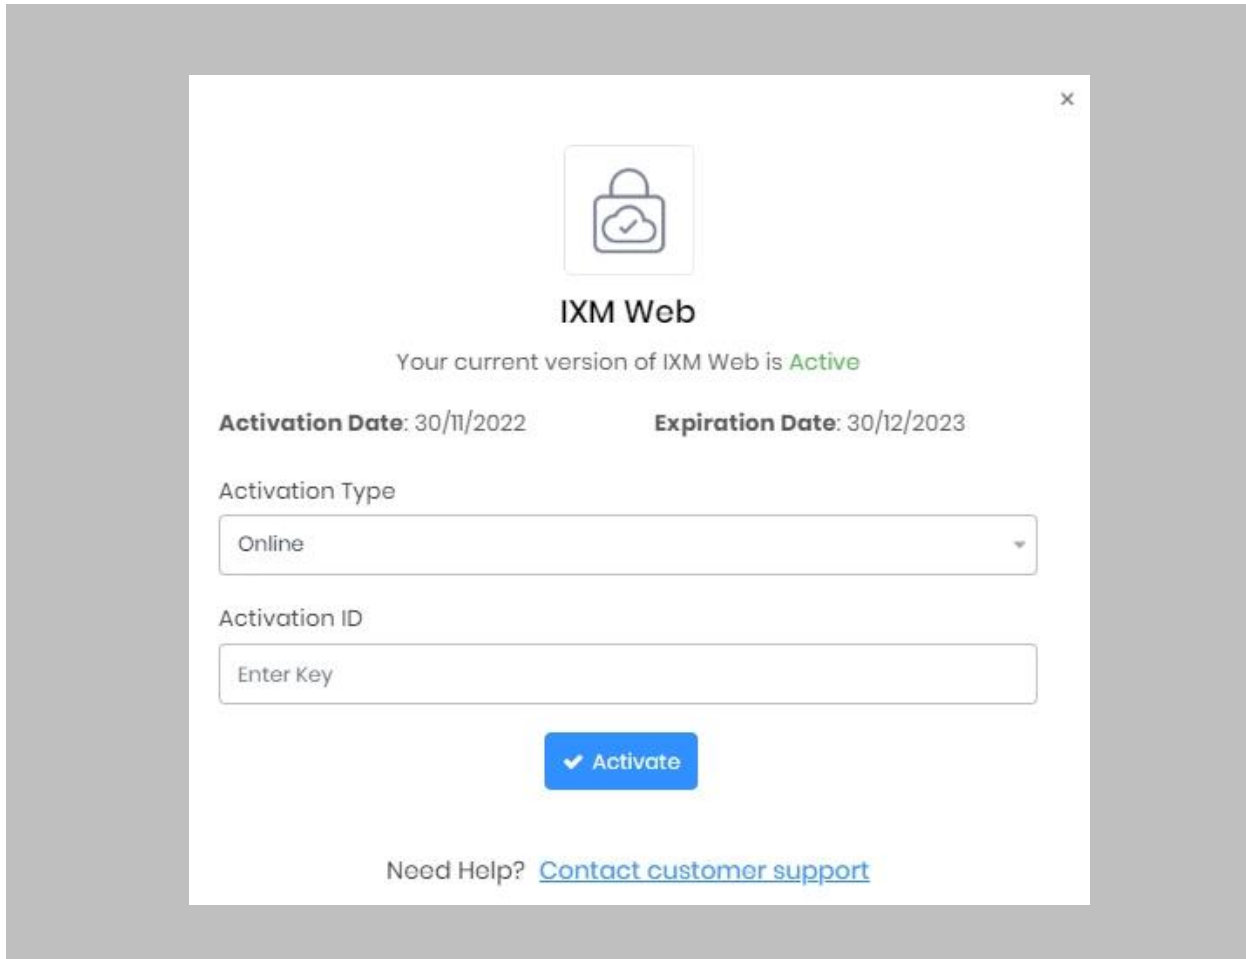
×

IXM Web

Your current version of IXM Web is Active

**Activation Date**: 30/11/2022

**Expiration Date**: 30/12/2023

Activation Type

Online

Activation ID

Enter Key

Activate

Need Help? Contact customer support